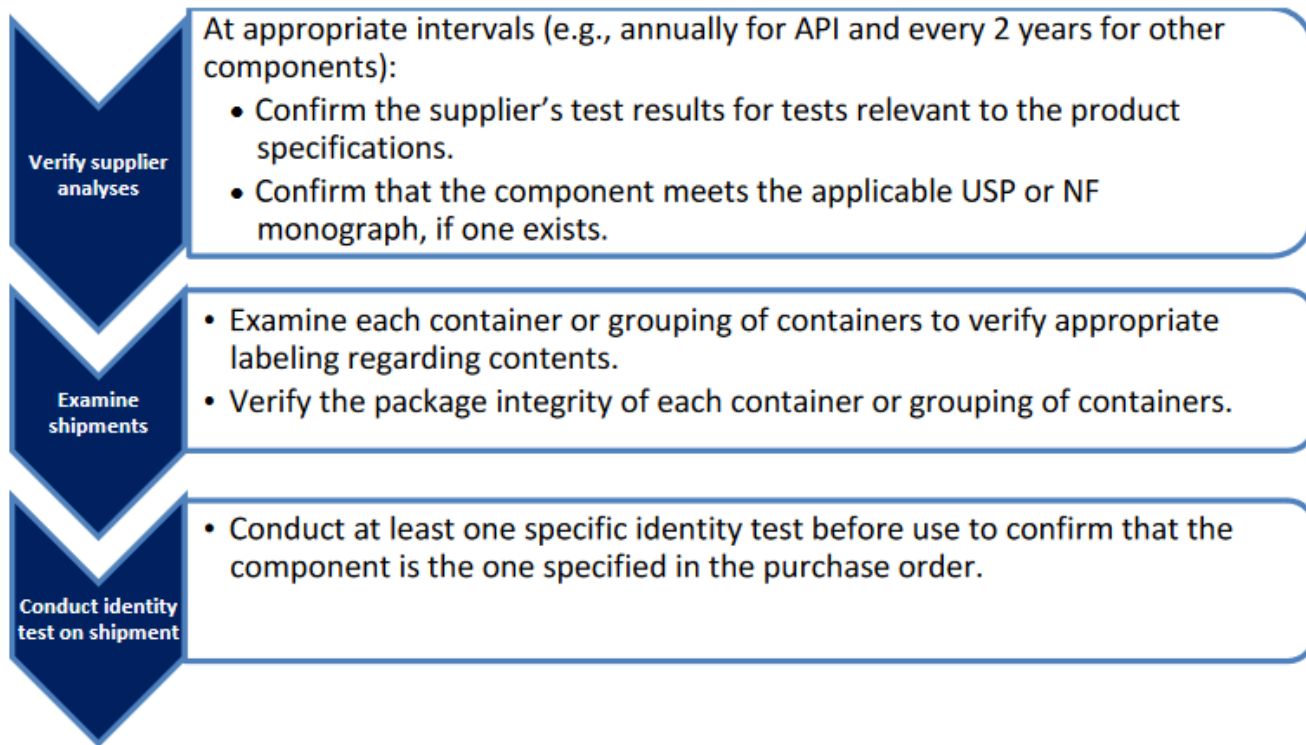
Verify supplier analyses

At appropriate intervals (e.g., annually for API and every 2 years for other components):
• Confirm the supplier's test results for tests relevant to the product specifications.
• Confirm that the component meets the applicable USP or NF monograph, if one exists.

Examine shipments

• Examine each container or grouping of containers to verify appropriate labeling regarding contents.
• Verify the package integrity of each container or grouping of containers.

Conduct identity test on shipment

• Conduct at least one specific identity test before use to confirm that the component is the one specified in the purchase order.